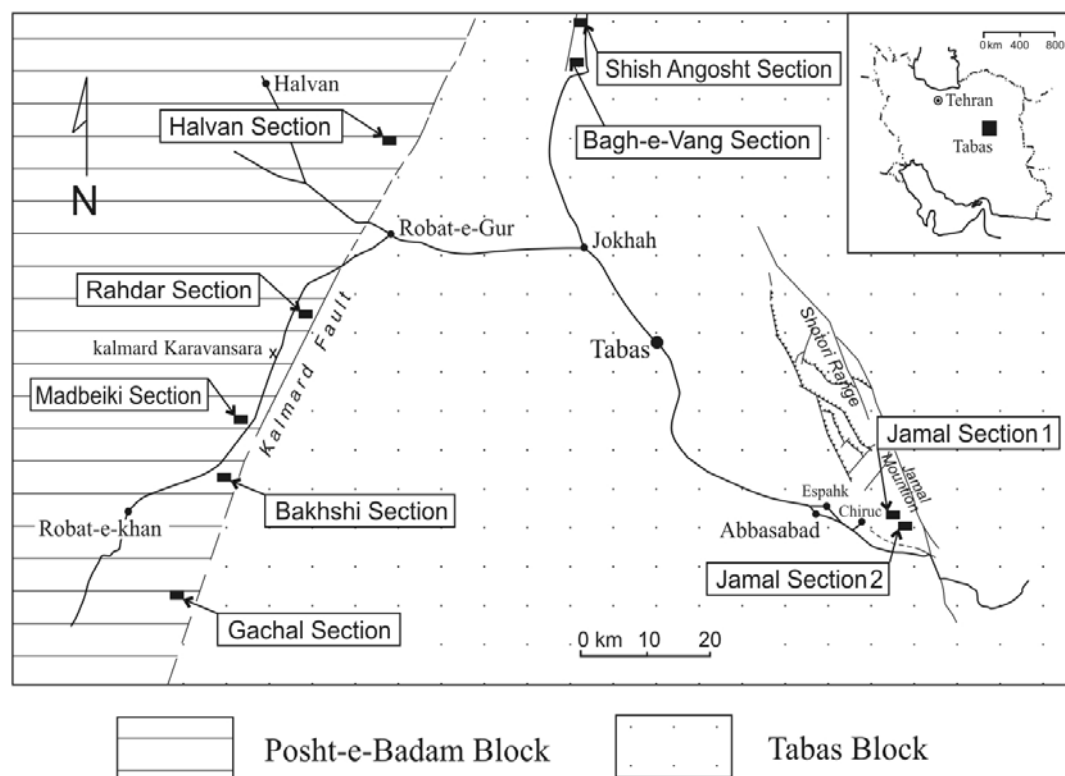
Halvan

Halvan Section

N

Shish Angosht Section

Bagh-e-Vang Section

0 km 400 800

Tehran

Tabas

Robat-e-Gur

Jokhah

Rahdar Section

kalmard Karavansara

Kalmard Fault

Tabas

Shotori Range

Madbeiki Section

Jamal Section 1

Jamal Mountain

Bakhshi Section

Espahk

Chiruc

Abbasabad

Robat-e-khan

Jamal Section 2

Gachal Section

0 km 10 20

Posht-e-Badam Block

Tabas Block